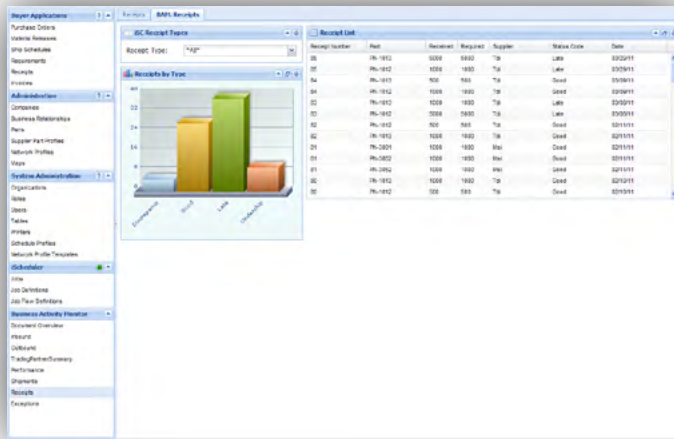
Buyer Applications
Purchase Orders
Material Releases
Ship Schedules
Requirements
Receipts
Invoices

Administration
Companies
Business Relationships
Parts
Supplier Part Profiles
Network Profiles
Maps

System Administration
Organizations
Roles
Users
Tables
Printers
Schedule Profiles
Network Profile Templates

iScheduler
Jobs
Job Definitions
Job Flow Definitions

Business Activity Monitor
Document Overview
Inbound
Outbound
TradingPartnerSummary
Performance
Shipments
Receipts
Exceptions

Receipts | BAM Receipts

iSC Receipt Types
Receipt Type: *All*

Receipts by Type
40
32
24
16
8
0
Discrepancy
Good
Late
Underslip

Receipt List

| Receipt Number | Part | Received | Required | Supplier | Status Code | Date |
|---|---|---|---|---|---|---|
| 05 | PN-1612 | 5000 | 5000 | Tilt | Late | 03/29/11 |
| 05 | PN-1612 | 1000 | 1000 | Tilt | Late | 03/29/11 |
| 04 | PN-1612 | 500 | 500 | Tilt | Late | 03/09/11 |
| 04 | PN-1612 | 1000 | 1000 | Tilt | Good | 03/09/11 |
| 03 | PN-1612 | 1000 | 1000 | Tilt | Late | 03/03/11 |
| 03 | PN-1612 | 5000 | 5000 | Tilt | Late | 03/03/11 |
| 02 | PN-1612 | 500 | 500 | Tilt | Good | 02/11/11 |
| 02 | PN-1612 | 1000 | 1000 | Tilt | Good | 02/11/11 |
| 01 | PN-2601 | 1000 | 1000 | Blai | Good | 02/11/11 |
| 01 | PN-2652 | 1000 | 1000 | Blai | Good | 02/11/11 |
| 01 | PN-2652 | 1000 | 1000 | Blai | Good | 02/11/11 |
| 00 | PN-1612 | 1000 | 1000 | Tilt | Good | 02/10/11 |
| 00 | PN-1612 | 500 | 500 | Tilt | Good | 02/10/11 |